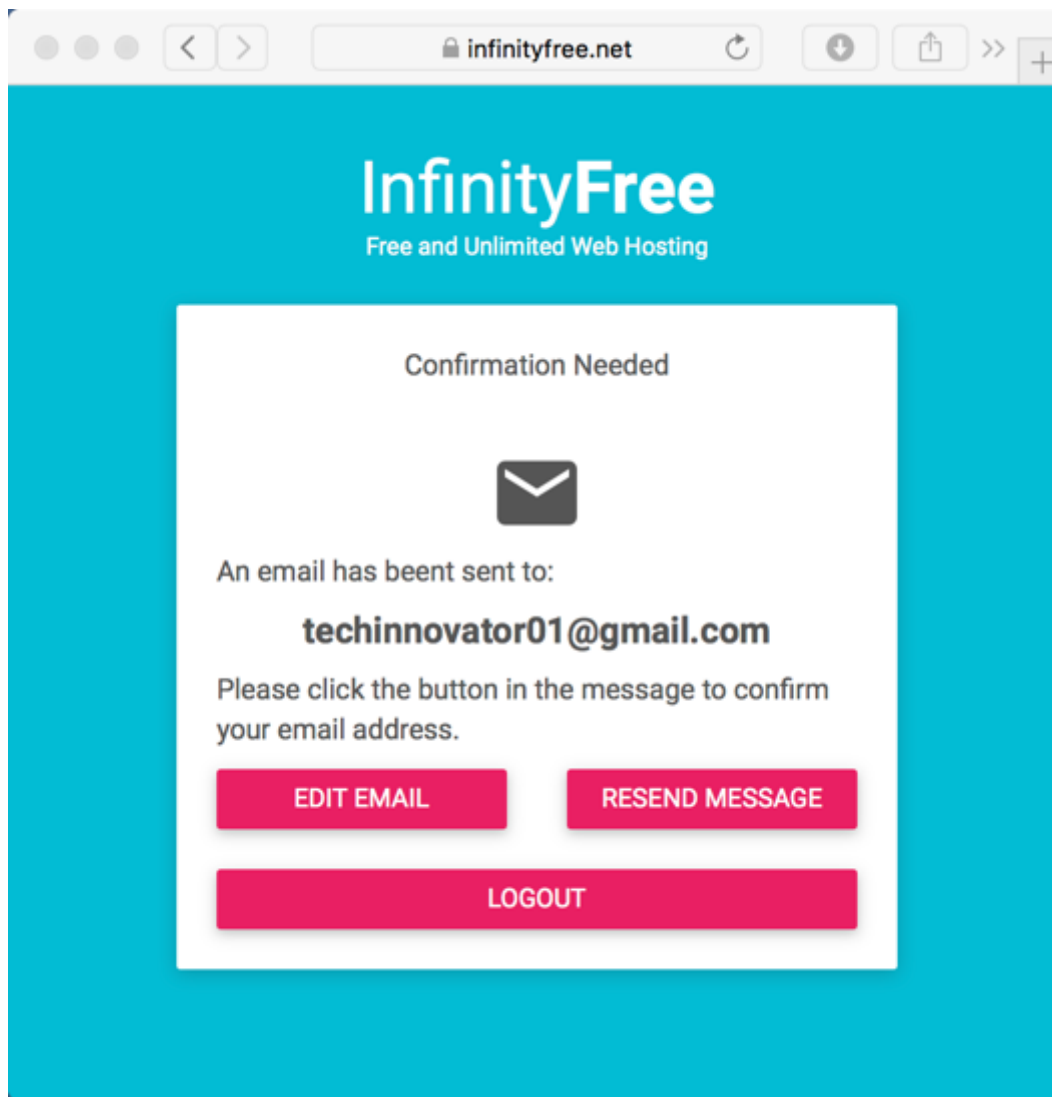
infinityfree.net

InfinityFree
Free and Unlimited Web Hosting

Confirmation Needed

An email has beent sent to:

techinnovator01@gmail.com

Please click the button in the message to confirm your email address.

EDIT EMAIL

RESEND MESSAGE

LOGOUT